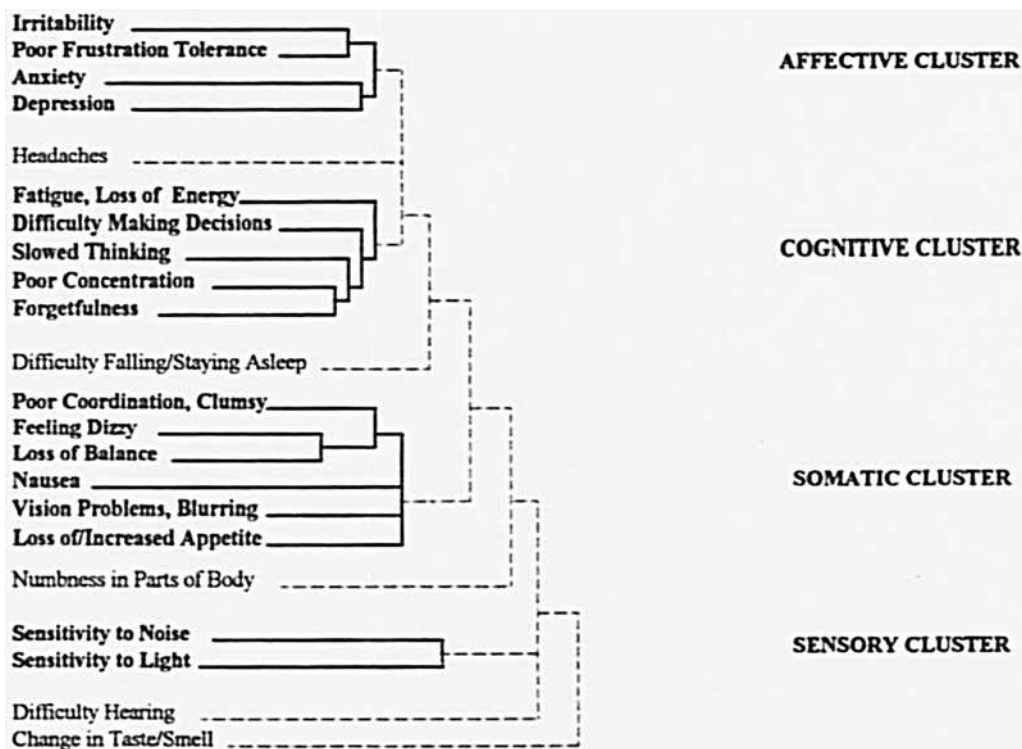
Irritability
Poor Frustration Tolerance
Anxiety
Depression

AFFECTIVE CLUSTER

Headaches

Fatigue, Loss of Energy
Difficulty Making Decisions
Slowed Thinking
Poor Concentration
Forgetfulness

COGNITIVE CLUSTER

Difficulty Falling/Staying Asleep

Poor Coordination, Clumsy
Feeling Dizzy
Loss of Balance
Nausea
Vision Problems, Blurring
Loss of/Increased Appetite

SOMATIC CLUSTER

Numbness in Parts of Body

Sensitivity to Noise
Sensitivity to Light

SENSORY CLUSTER

Difficulty Hearing
Change in Taste/Smell